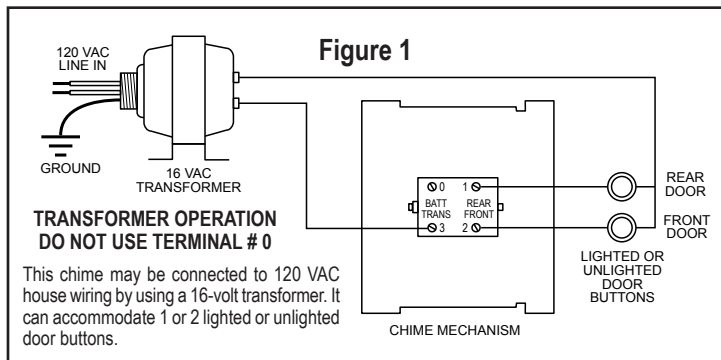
Figure 1

120 VAC LINE IN

GROUND

16 VAC TRANSFORMER

TRANSFORMER OPERATION
DO NOT USE TERMINAL # 0

This chime may be connected to 120 VAC house wiring by using a 16-volt transformer. It can accommodate 1 or 2 lighted or unlighted door buttons.

0 1
BATT TRANS
REAR FRONT
3 2

CHIME MECHANISM

REAR DOOR

FRONT DOOR

LIGHTED OR UNLIGHTED DOOR BUTTONS